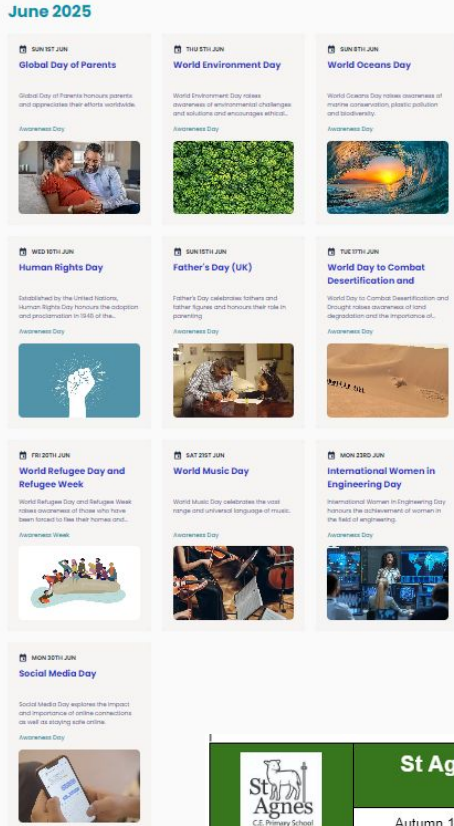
June 2025

SUN 1ST JUN
Global Day of Parents
Global Day of Parents honours parents and appreciates their efforts worldwide.
Awareness Day

THU 5TH JUN
World Environment Day
World Environment Day raises awareness of environmental challenges and solutions and encourages ethical...
Awareness Day

SUN 8TH JUN
World Oceans Day
World Oceans Day raises awareness of marine conservation, plastic pollution and biodiversity.
Awareness Day

WED 10TH JUN
Human Rights Day
Established by the United Nations, Human Rights Day honours the adoption and proclamation in 1948 of the...
Awareness Day

SUN 15TH JUN
Father's Day (UK)
Father's Day celebrates fathers and father figures and honours their role in parenting
Awareness Day

TUE 17TH JUN
World Day to Combat Desertification and
World Day to Combat Desertification and Drought raises awareness of land degradation and the importance of...
Awareness Day

FRI 20TH JUN
World Refugee Day and Refugee Week
World Refugee Day and Refugee Week raises awareness of those who have been forced to flee their homes and...
Awareness Week

SAT 21ST JUN
World Music Day
World Music Day celebrates the vast range and universal language of music.
Awareness Day

MON 23RD JUN
International Women in Engineering Day
International Women in Engineering Day honours the achievement of women in the field of engineering.
Awareness Day

MON 30TH JUN
Social Media Day
Social Media Day explores the impact and importance of online connections as well as staying safe online.
Awareness Day

St Agnes C.E. Primary School

St Ag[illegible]

Autumn 1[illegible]